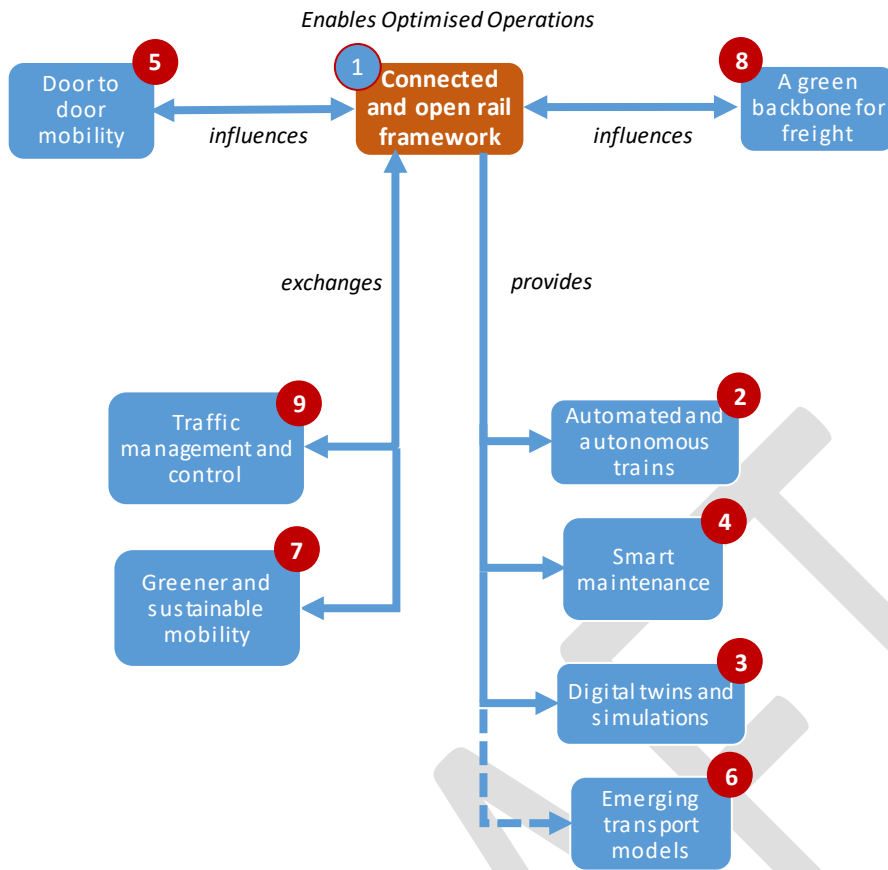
Enables Optimised Operations

5
Door to door mobility

influences

1
Connected and open rail framework

influences

8
A green backbone for freight

exchanges

provides

9
Traffic management and control

7
Greener and sustainable mobility

2
Automated and autonomous trains

4
Smart maintenance

3
Digital twins and simulations

6
Emerging transport models